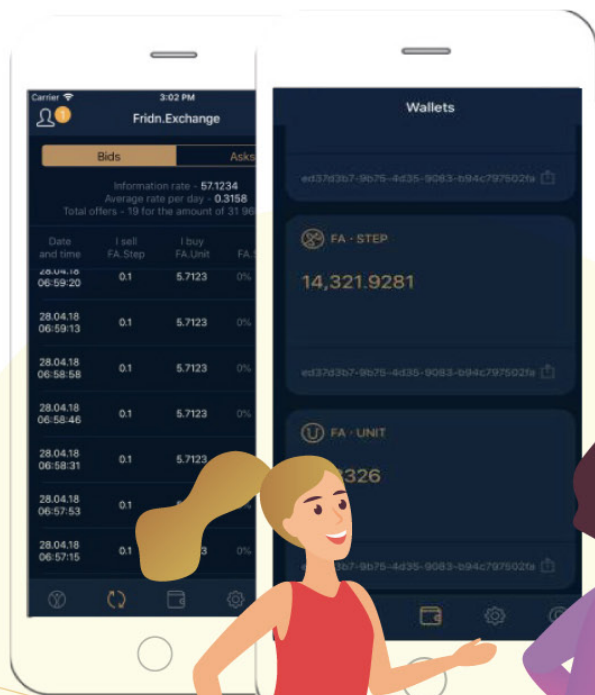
Carrier 3:02 PM
1
Fridn.Exchange

Bids | Asks

Information rate - 57.1234
Average rate per day - 0.3158
Total offers - 19 for the amount of 31 96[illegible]

| Date and time | I sell FA.Step | I buy FA.Unit | FA.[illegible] |
|---|---|---|---|
| 28.04.18 06:59:20 | 0.1 | 5.7123 | 0% |
| 28.04.18 06:59:13 | 0.1 | 5.7123 | 0% |
| 28.04.18 06:58:58 | 0.1 | 5.7123 | 0% |
| 28.04.18 06:58:46 | 0.1 | 5.7123 | 0% |
| 28.04.18 06:58:31 | 0.1 | 5.7123 | 0% |
| 28.04.18 06:57:53 | 0.1 | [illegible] | 0% |
| 28.04.18 06:57:15 | 0.1 | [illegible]3 | 0% |

Wallets

ed37d3b7-9b75-4d35-9083-b94c797502fa

FA · STEP
14,321.9281

ed37d3b7-9b75-4d35-9083-b94c797502fa

FA · UNIT
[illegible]326

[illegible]3b7-9b75-4d35-9083-b94c797502fa